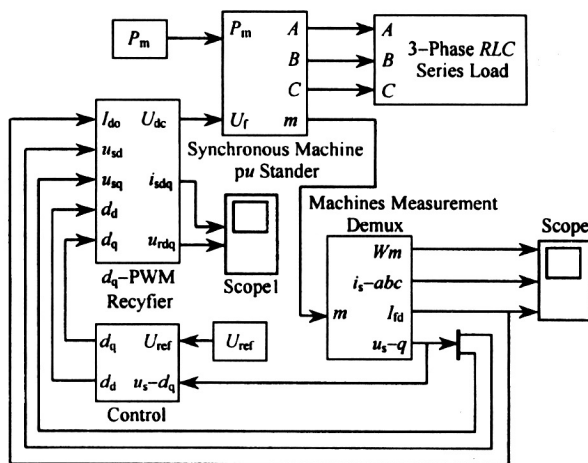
$P_m$

$P_m$ $A$ $B$ $C$ $U_f$ $m$

Synchronous Machine p$u$ Stander

$A$ $B$ $C$

3–Phase $RLC$ Series Load

$I_{do}$ $U_{dc}$ $u_{sd}$ $u_{sq}$ $i_{sdq}$ $d_d$ $d_q$ $u_{rdq}$

$d_q$–PWM Recyfier

Scope1

Machines Measurement Demux

$m$ $Wm$ $i_s$–$abc$ $I_{fd}$ $u_s$–$q$

Scope

$d_q$ $U_{ref}$ $d_d$ $u_s$–$d_q$

Control

$U_{ref}$